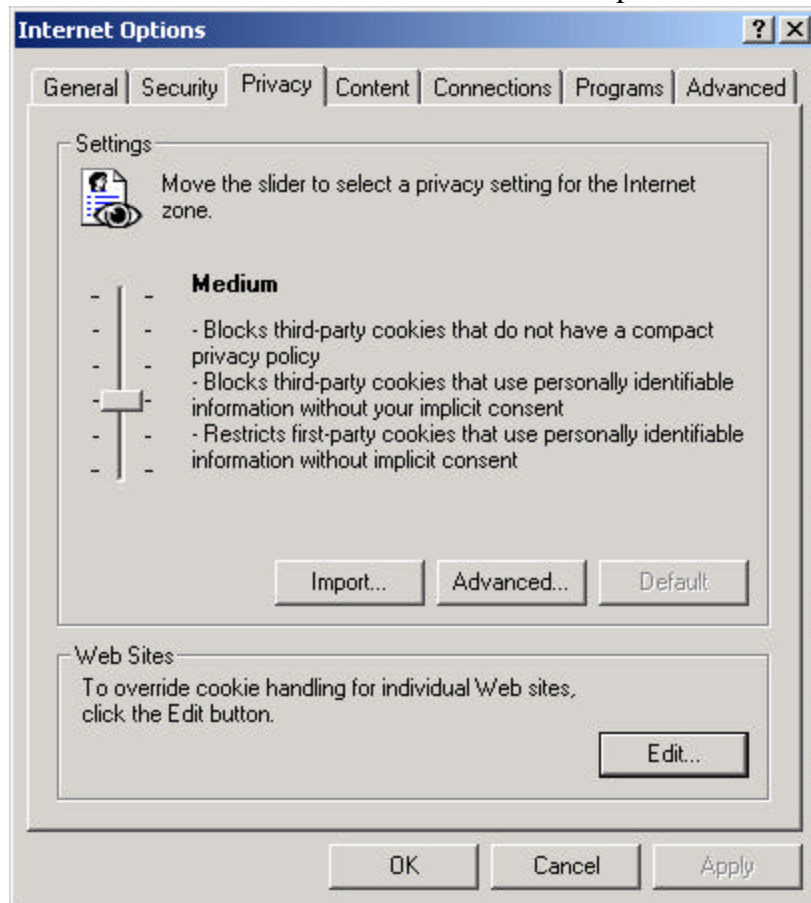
Internet Options

?

X

General | Security | Privacy | Content | Connections | Programs | Advanced

Settings

Move the slider to select a privacy setting for the Internet zone.

Medium

- Blocks third-party cookies that do not have a compact privacy policy
- Blocks third-party cookies that use personally identifiable information without your implicit consent
- Restricts first-party cookies that use personally identifiable information without implicit consent

Import...

Advanced...

Default

Web Sites

To override cookie handling for individual Web sites, click the Edit button.

Edit...

OK

Cancel

Apply